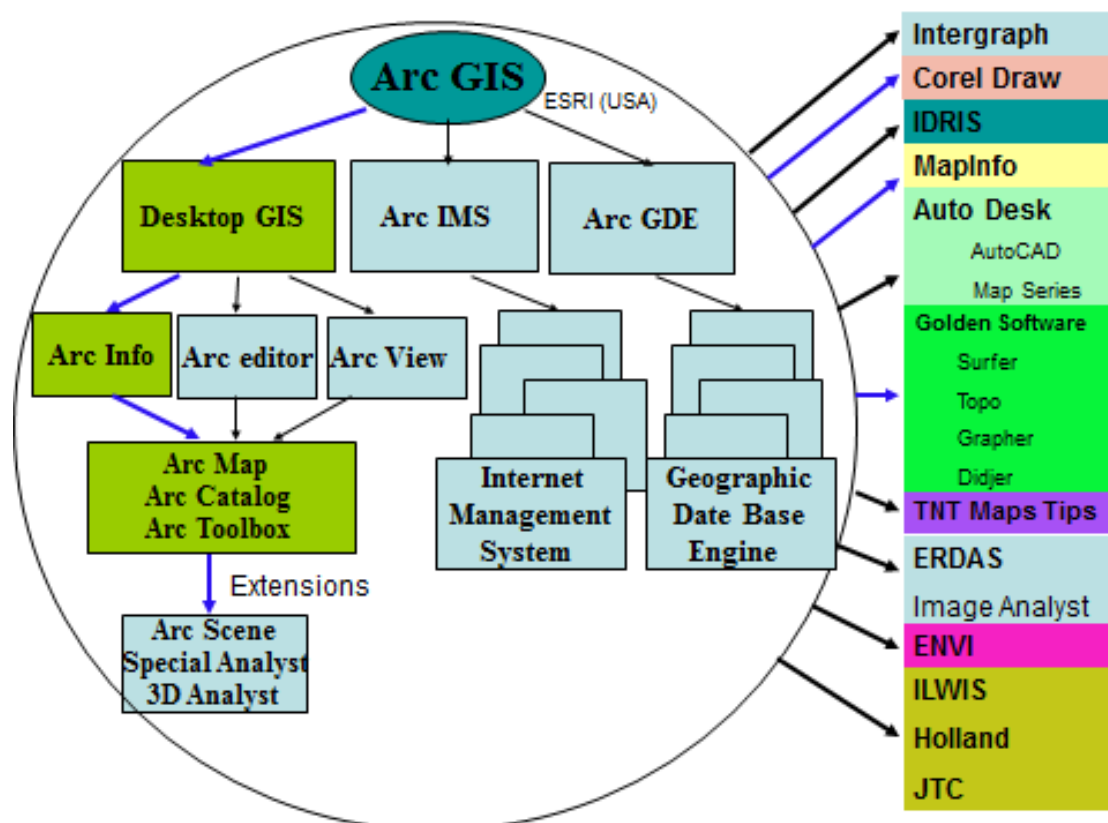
Arc GIS
ESRI (USA)

Desktop GIS
Arc IMS
Arc GDE

Arc Info
Arc editor
Arc View

Internet Management System
Geographic Date Base Engine

Arc Map
Arc Catalog
Arc Toolbox

Extensions

Arc Scene
Special Analyst
3D Analyst

Intergraph
Corel Draw
IDRIS
MapInfo
Auto Desk
AutoCAD
Map Series
Golden Software
Surfer
Topo
Grapher
Didjer
TNT Maps Tips
ERDAS
Image Analyst
ENVI
ILWIS
Holland
JTC